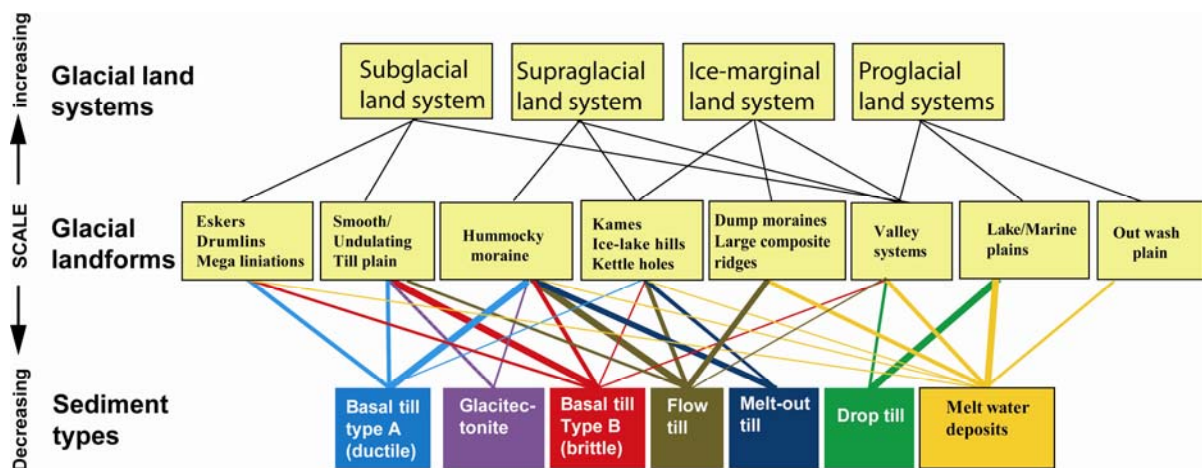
increasing

SCALE

Decreasing

Glacial land systems

Subglacial land system

Supraglacial land system

Ice-marginal land system

Proglacial land systems

Glacial landforms

Eskers Drumlins Mega liniations

Smooth/ Undulating Till plain

Hummocky moraine

Kames Ice-lake hills Kettle holes

Dump moraines Large composite ridges

Valley systems

Lake/Marine plains

Out wash plain

Sediment types

Basal till type A (ductile)

Glacitectonite

Basal till Type B (brittle)

Flow till

Melt-out till

Drop till

Melt water deposits